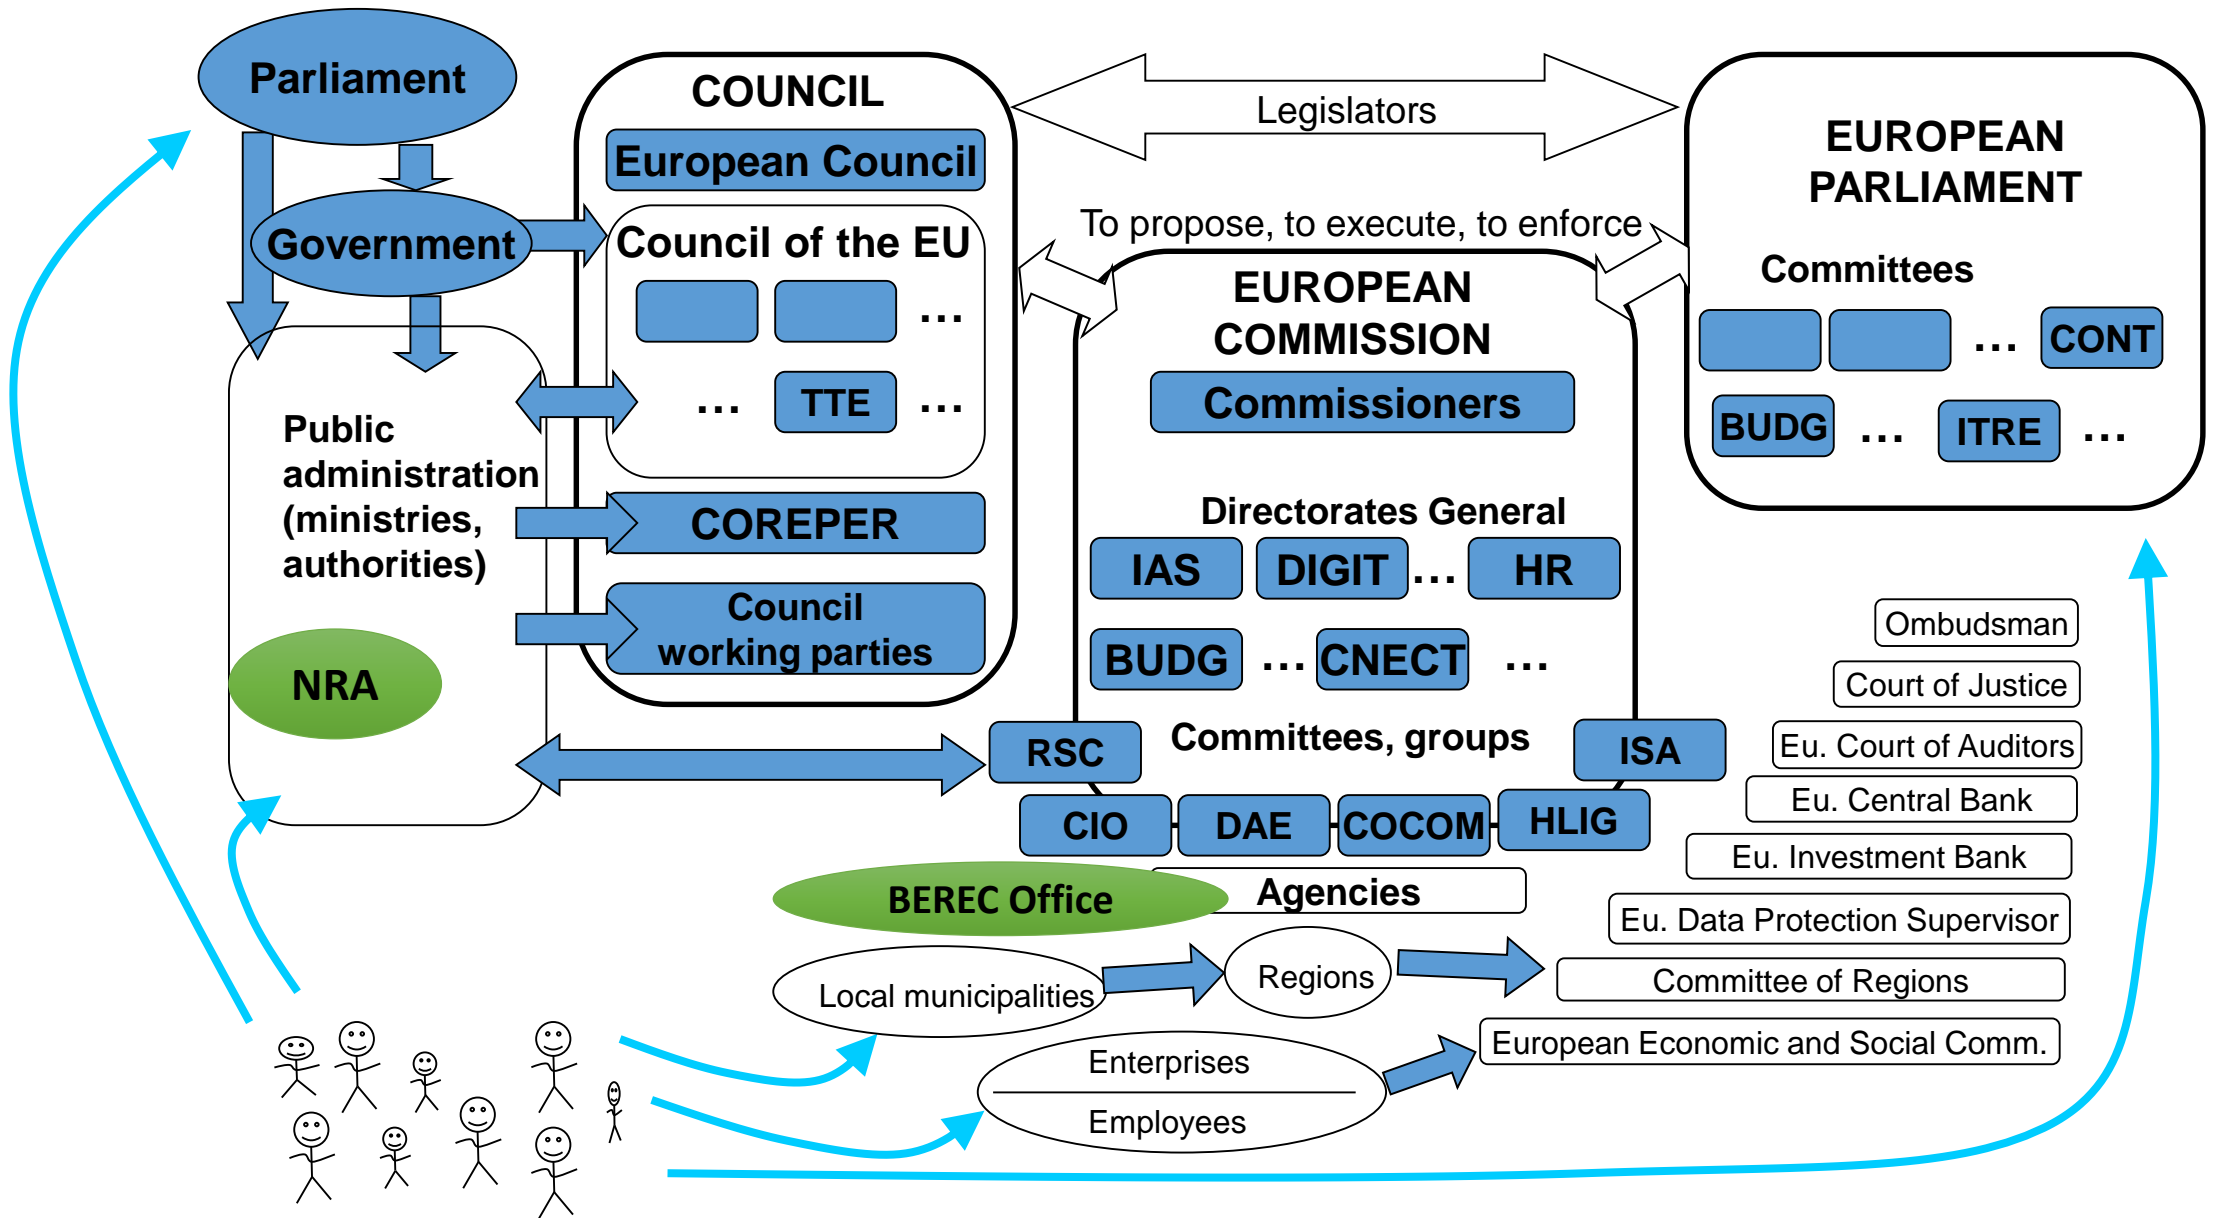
Parliament

Government

Public administration (ministries, authorities)

NRA

COUNCIL

European Council

Council of the EU

…

… TTE …

COREPER

Council working parties

Legislators

To propose, to execute, to enforce

EUROPEAN COMMISSION

Commissioners

Directorates General

IAS DIGIT … HR

BUDG … CNECT …

Committees, groups

RSC ISA

CIO DAE COCOM HLIG

BEREC Office

Agencies

EUROPEAN PARLIAMENT

Committees

… CONT

BUDG … ITRE …

Ombudsman

Court of Justice

Eu. Court of Auditors

Eu. Central Bank

Eu. Investment Bank

Eu. Data Protection Supervisor

Local municipalities

Regions

Committee of Regions

Enterprises

Employees

European Economic and Social Comm.